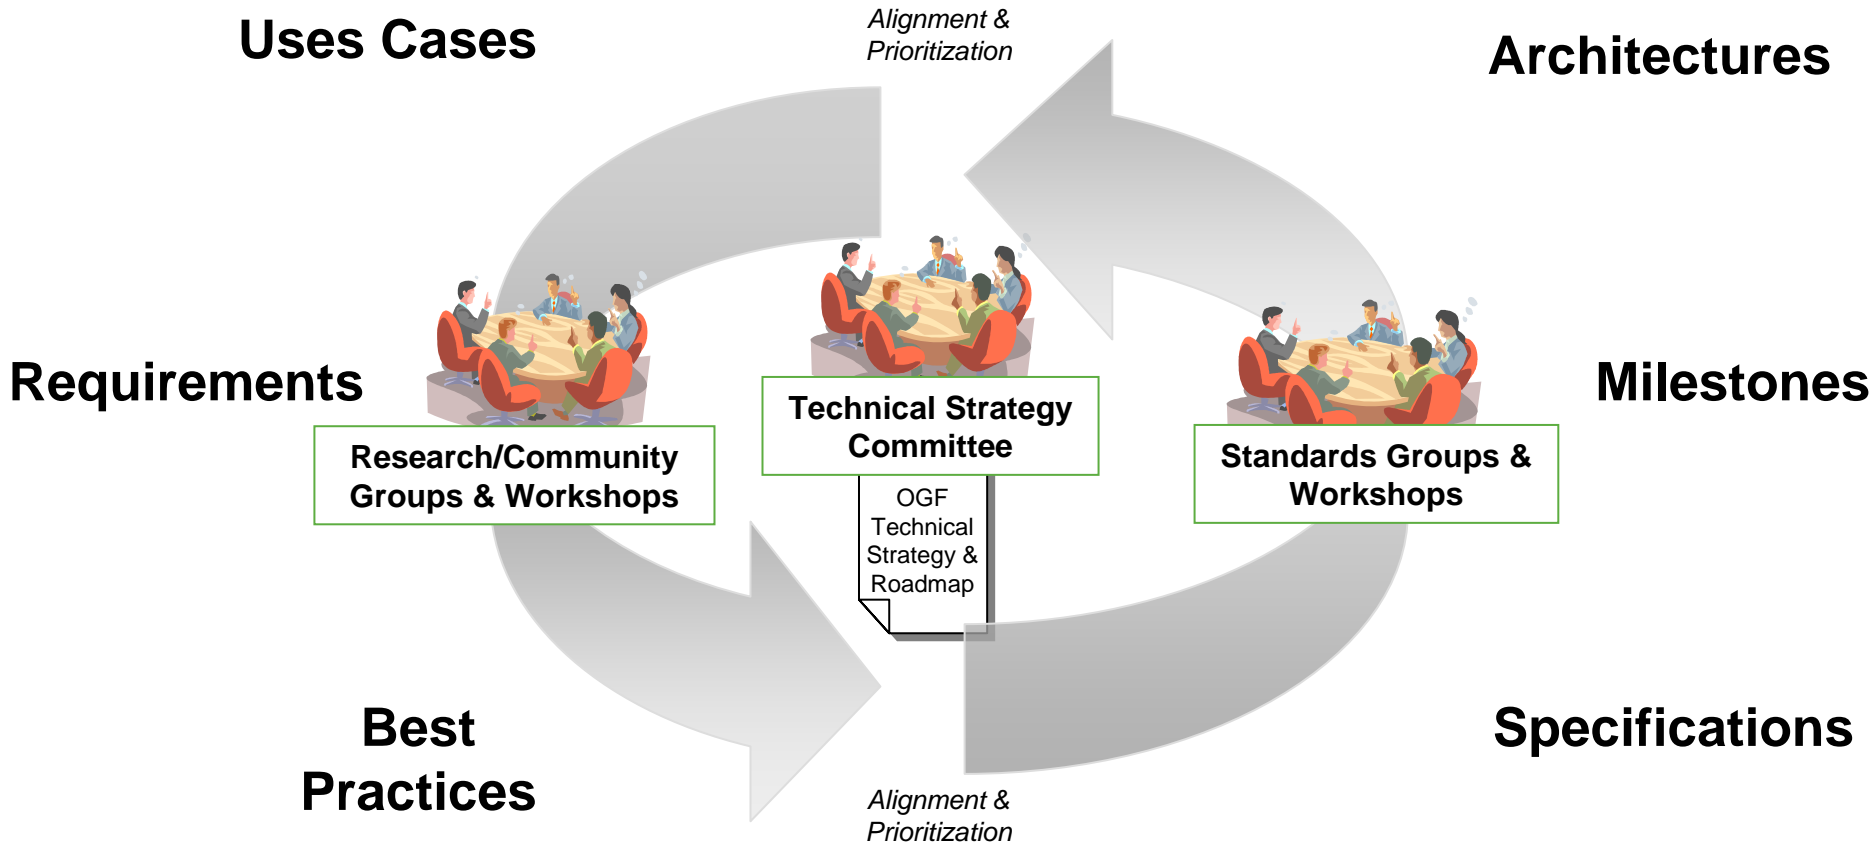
Uses Cases

Alignment & Prioritization

Architectures

Requirements

Technical Strategy Committee

Milestones

Research/Community Groups & Workshops

Standards Groups & Workshops

OGF Technical Strategy & Roadmap

Best Practices

Specifications

Alignment & Prioritization